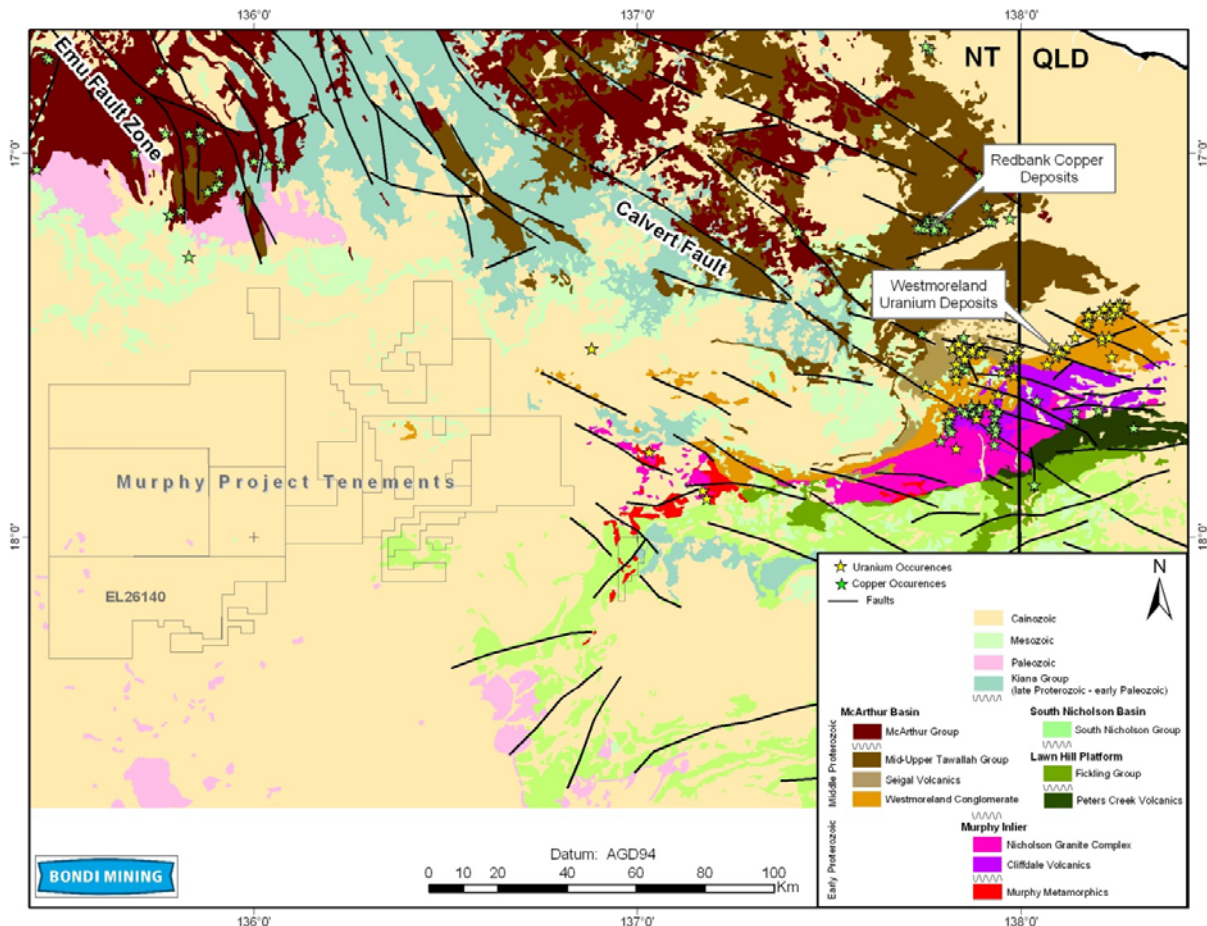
136°0'
137°0'
138°0'

NT
QLD

17°0'
17°0'

Emu Fault Zone

Redbank Copper Deposits

Calvert Fault

Westmoreland Uranium Deposits

Murphy Project Tenements

18°0'
18°0'

EL26140

Uranium Occurences
Copper Occurences
Faults

N

Cainozoic
Mesozoic
Paleozoic
Kiana Group (late Proterozoic - early Paleozoic)

Middle Proterozoic
McArthur Basin
McArthur Group
Mid-Upper Tawallah Group
Seigal Volcanics
Westmoreland Conglomerate

South Nicholson Basin
South Nicholson Group
Lawn Hill Platform
Fickling Group
Peters Creek Volcanics

Early Proterozoic
Murphy Inlier
Nicholson Granite Complex
Cliffdale Volcanics
Murphy Metamorphics

BONDI MINING

Datum: AGD94
0 10 20 40 60 80 100
Km

136°0'
137°0'
138°0'